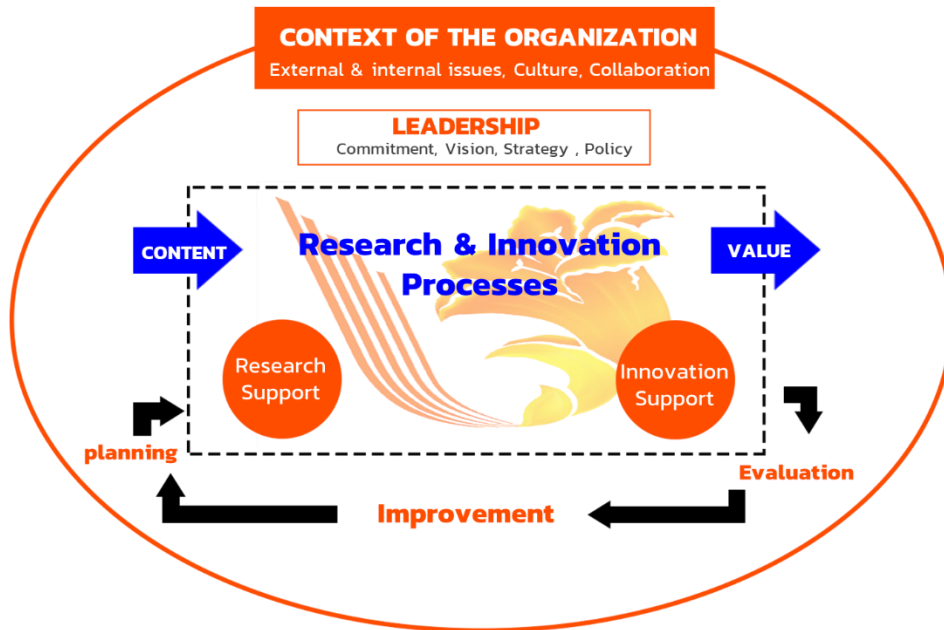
CONTEXT OF THE ORGANIZATION
External & internal issues, Culture, Collaboration

LEADERSHIP
Commitment, Vision, Strategy , Policy

CONTENT

Research & Innovation Processes

VALUE

Research Support

Innovation Support

planning

Evaluation

Improvement